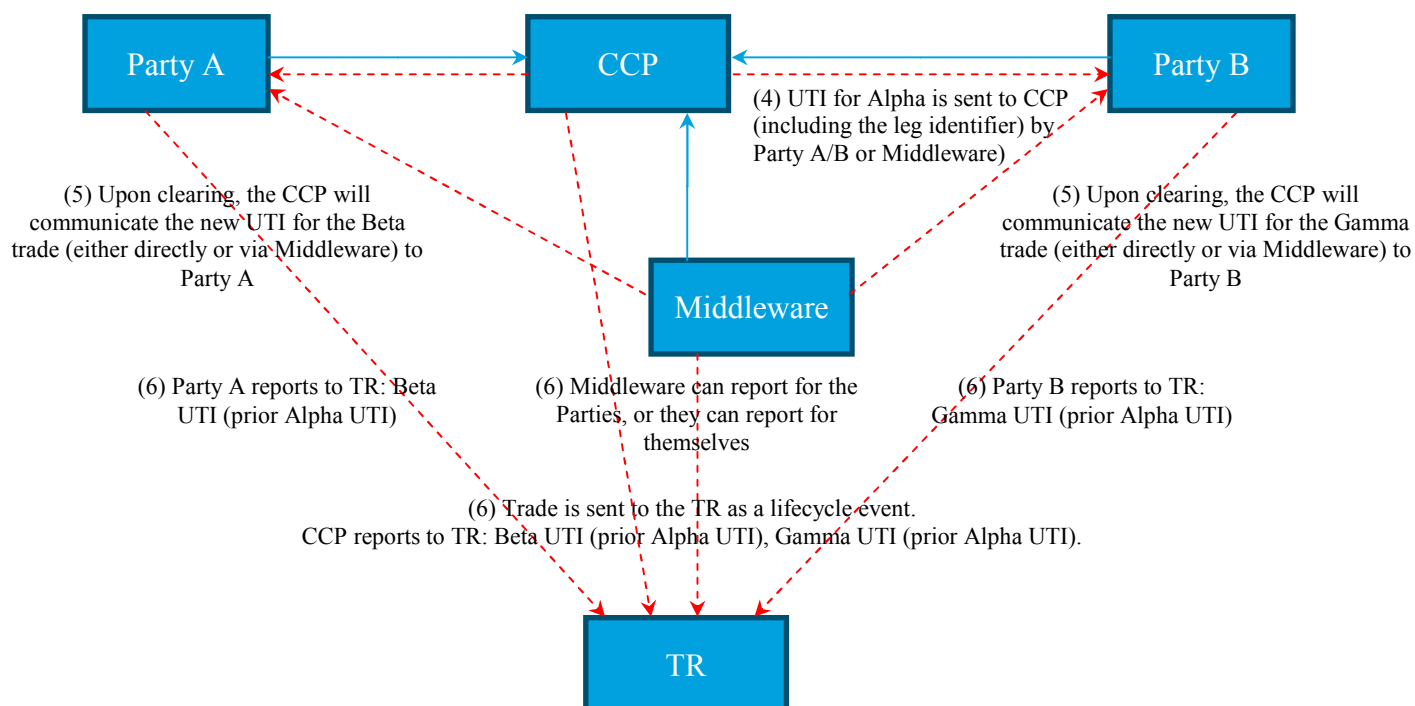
Party A

CCP

Party B

(4) UTI for Alpha is sent to CCP (including the leg identifier) by Party A/B or Middleware)

(5) Upon clearing, the CCP will communicate the new UTI for the Beta trade (either directly or via Middleware) to Party A

(5) Upon clearing, the CCP will communicate the new UTI for the Gamma trade (either directly or via Middleware) to Party B

Middleware

(6) Party A reports to TR: Beta UTI (prior Alpha UTI)

(6) Middleware can report for the Parties, or they can report for themselves

(6) Party B reports to TR: Gamma UTI (prior Alpha UTI)

(6) Trade is sent to the TR as a lifecycle event. CCP reports to TR: Beta UTI (prior Alpha UTI), Gamma UTI (prior Alpha UTI).

TR